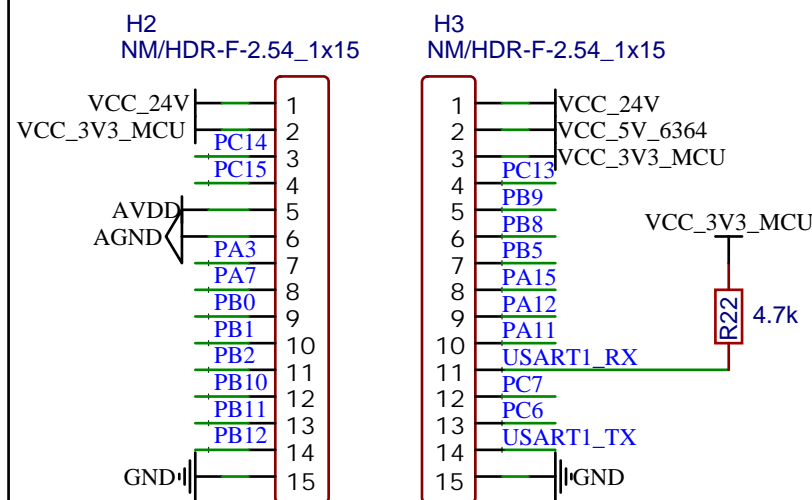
H2
NM/HDR-F-2.54_1x15

H3
NM/HDR-F-2.54_1x15

VCC_24V 1
VCC_3V3_MCU 2
PC14 3
PC15 4
AVDD 5
AGND 6
PA3 7
PA7 8
PB0 9
PB1 10
PB2 11
PB10 12
PB11 13
PB12 14
GND 15

1 VCC_24V
2 VCC_5V_6364
3 VCC_3V3_MCU
4 PC13
5 PB9
6 PB8
7 PB5
8 PA15
9 PA12
10 PA11
11 USART1_RX
12 PC7
13 PC6
14 USART1_TX
15 GND

VCC_3V3_MCU
R22 4.7k